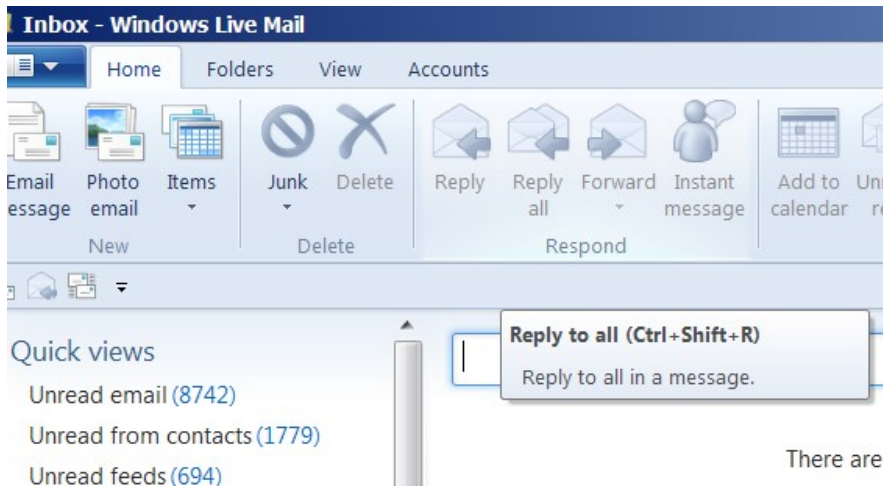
Inbox - Windows Live Mail

Home Folders View Accounts

Email essage Photo email Items

New

Junk Delete

Delete

Reply Reply all Forward Instant message

Respond

Add to calendar Un re

Quick views

Unread email (8742)

Unread from contacts (1779)

Unread feeds (694)

Reply to all (Ctrl+Shift+R)

Reply to all in a message.

There are